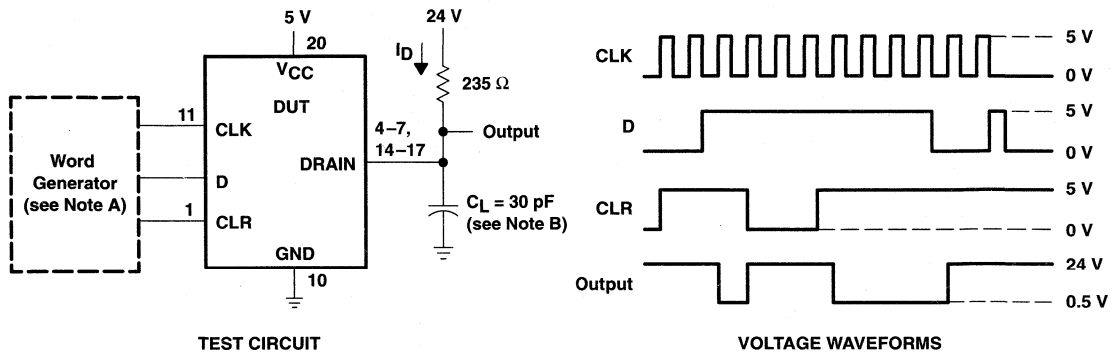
5 V
20
$V_{CC}$
DUT
11
CLK
Word Generator (see Note A)
D
1
CLR
GND
10
DRAIN
4–7, 14–17
24 V
$I_D$
235 Ω
Output
$C_L$ = 30 pF (see Note B)
TEST CIRCUIT

CLK
5 V
0 V
D
5 V
0 V
CLR
5 V
0 V
Output
24 V
0.5 V
VOLTAGE WAVEFORMS